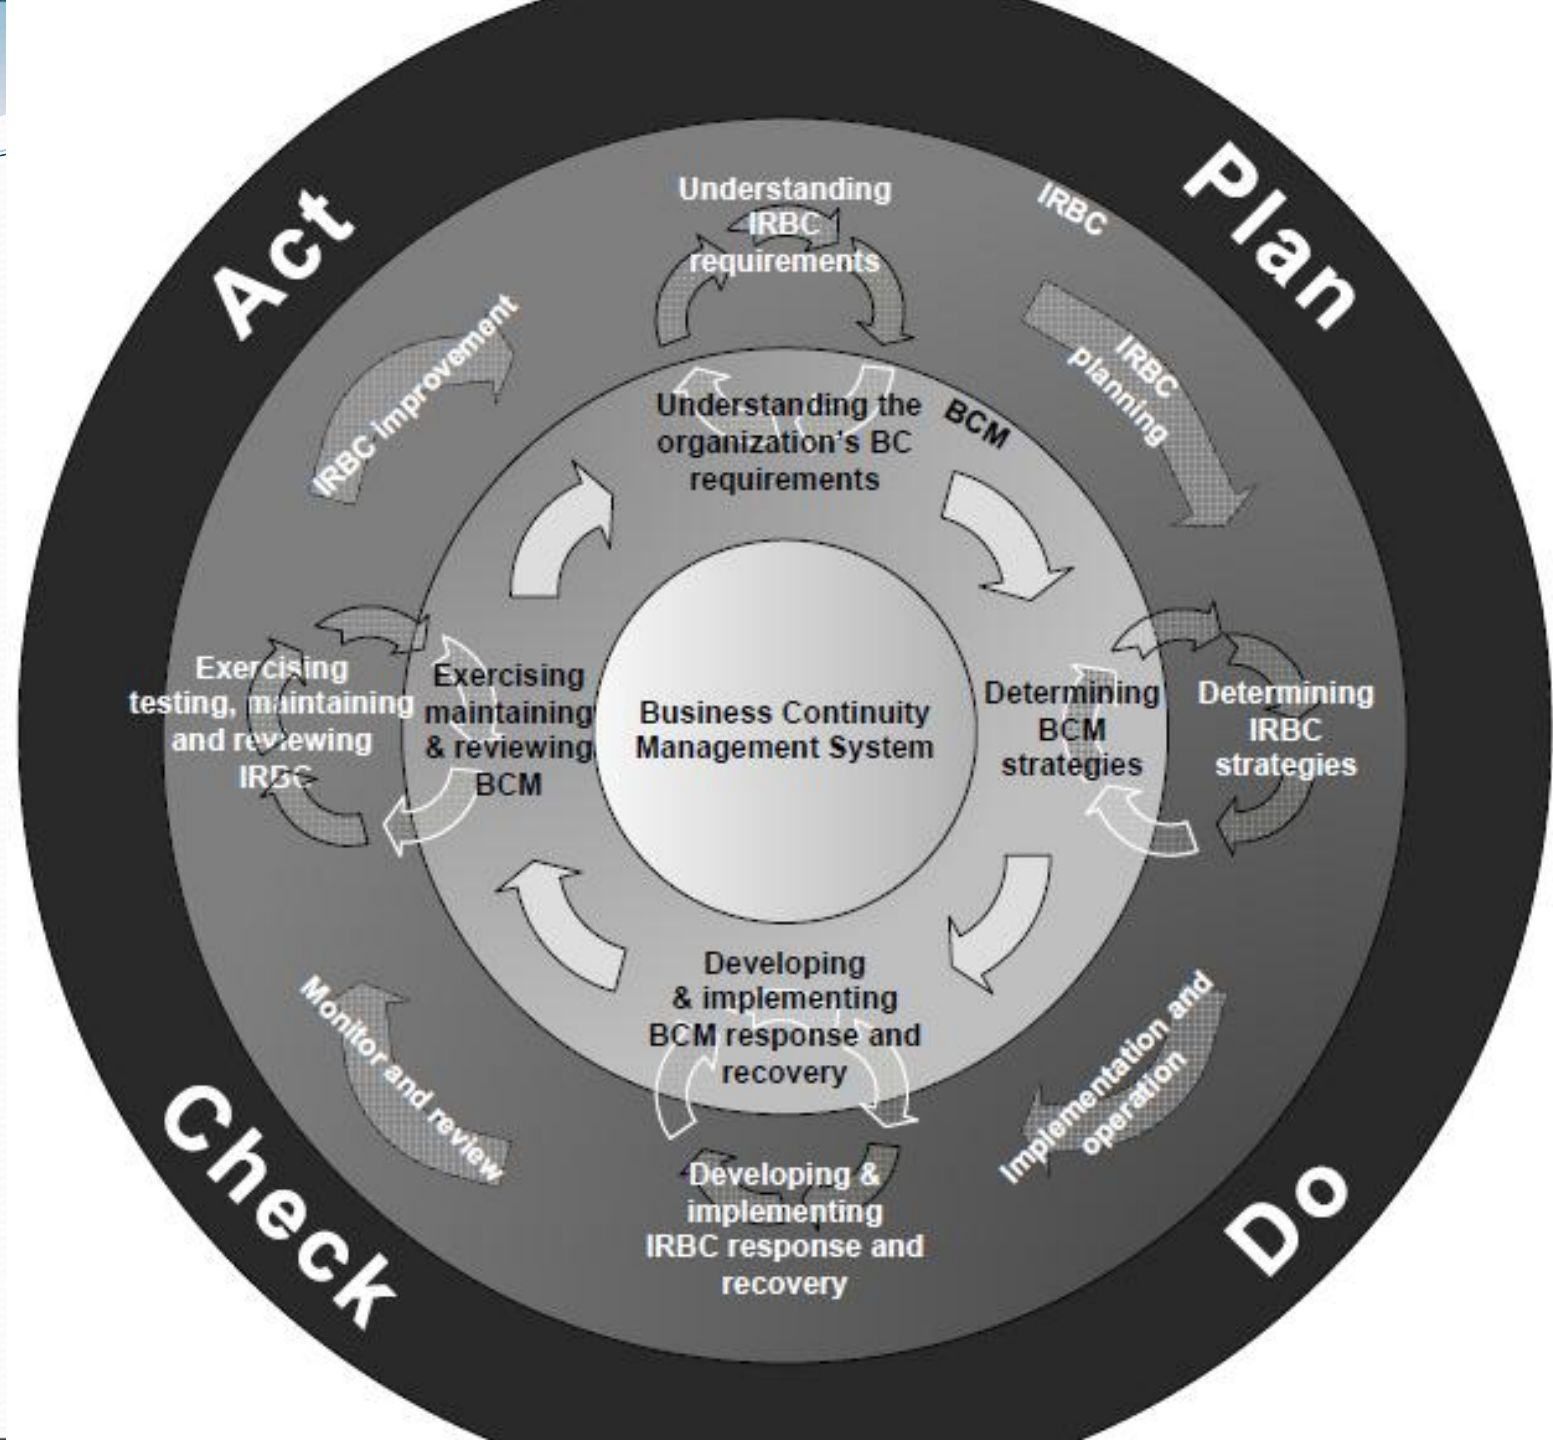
Act

Plan

Understanding IRBC requirements

IRBC

IRBC improvement

IRBC planning

Understanding the organization's BC requirements

BCM

Exercising testing, maintaining and reviewing IRBC

Exercising maintaining & reviewing BCM

Business Continuity Management System

Determining BCM strategies

Determining IRBC strategies

Developing & implementing BCM response and recovery

Monitor and review

Implementation and operation

Developing & implementing IRBC response and recovery

Check

Do